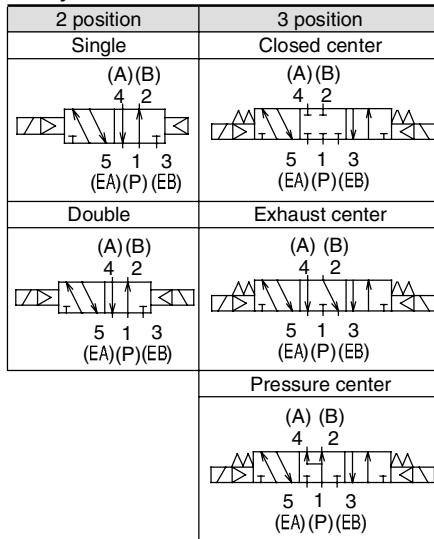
| 2 position | 3 position |
|---|---|
| Single | Closed center |
| (A)(B) 4 2 5 1 3 (EA)(P)(EB) | (A)(B) 4 2 5 1 3 (EA)(P)(EB) |
| Double | Exhaust center |
| (A)(B) 4 2 5 1 3 (EA)(P)(EB) | (A) (B) 4 2 5 1 3 (EA)(P)(EB) |
| | Pressure center |
| | (A) (B) 4 2 5 1 3 (EA)(P)(EB) |